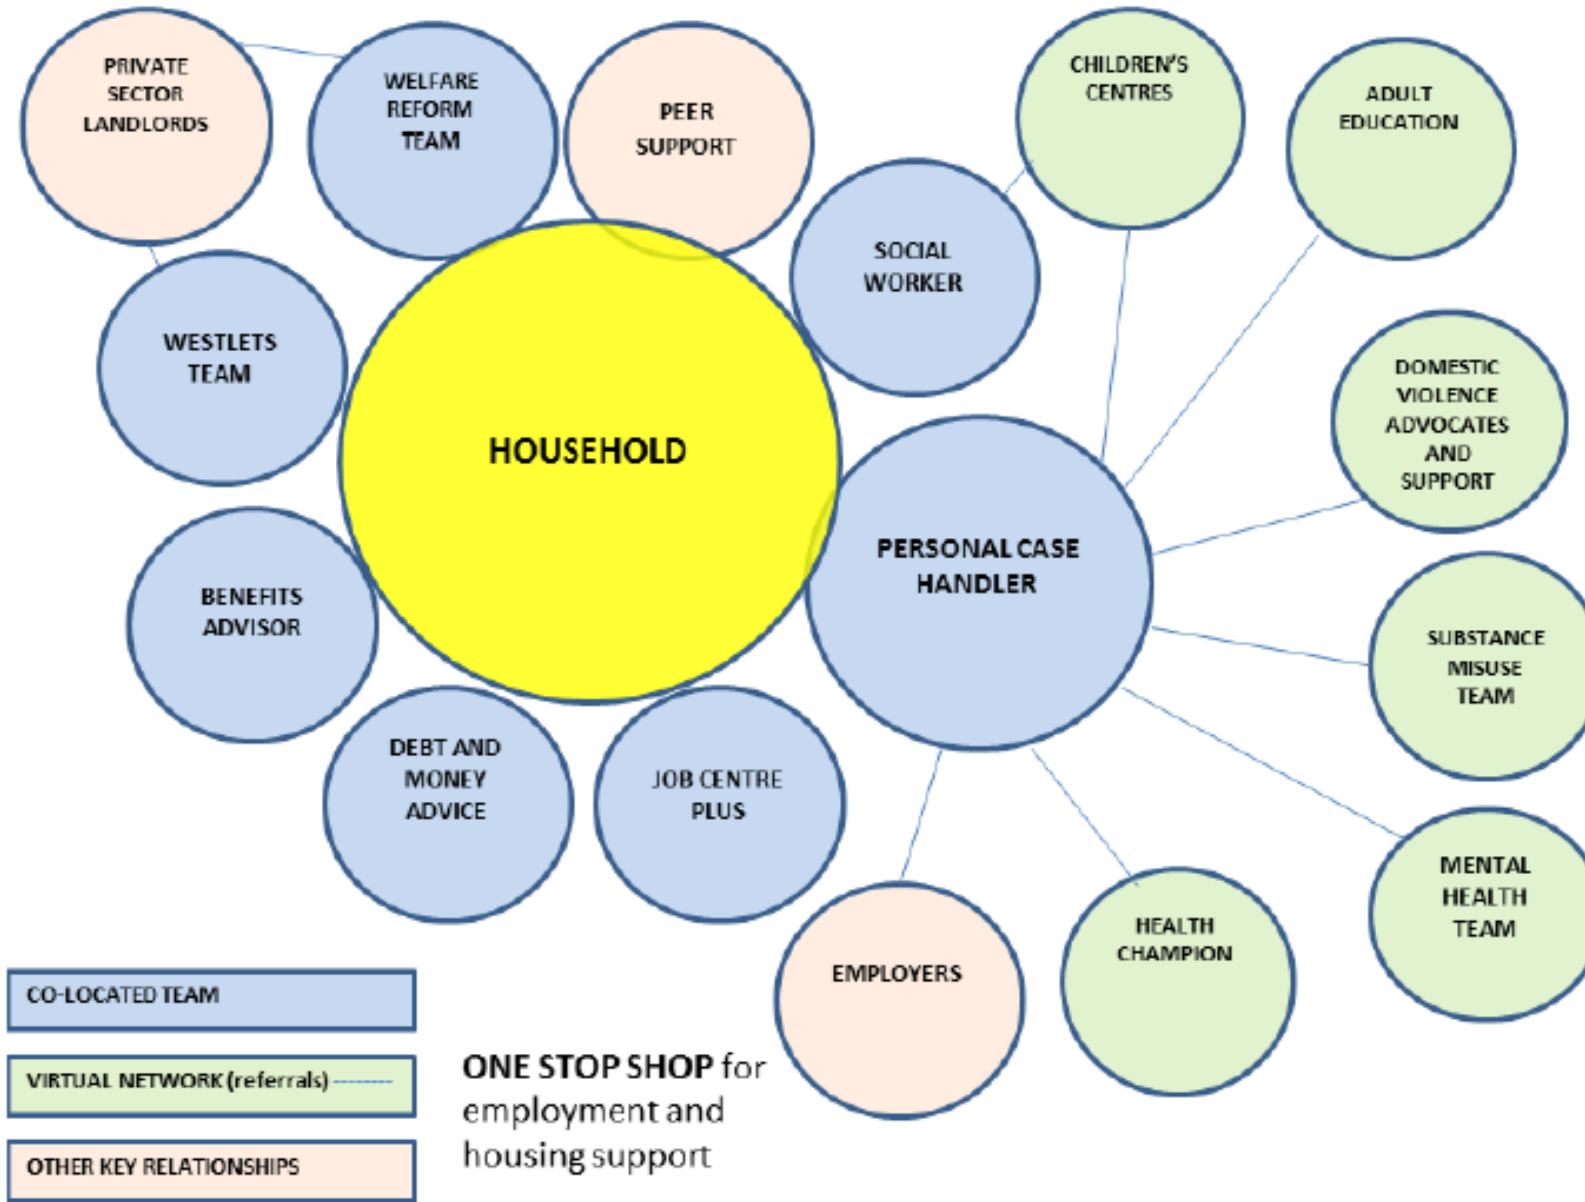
PRIVATE SECTOR LANDLORDS

WELFARE REFORM TEAM

PEER SUPPORT

CHILDREN'S CENTRES

ADULT EDUCATION

SOCIAL WORKER

WESTLETS TEAM

HOUSEHOLD

DOMESTIC VIOLENCE ADVOCATES AND SUPPORT

PERSONAL CASE HANDLER

BENEFITS ADVISOR

SUBSTANCE MISUSE TEAM

DEBT AND MONEY ADVICE

JOB CENTRE PLUS

MENTAL HEALTH TEAM

HEALTH CHAMPION

EMPLOYERS

CO-LOCATED TEAM

VIRTUAL NETWORK (referrals)

OTHER KEY RELATIONSHIPS

ONE STOP SHOP for employment and housing support